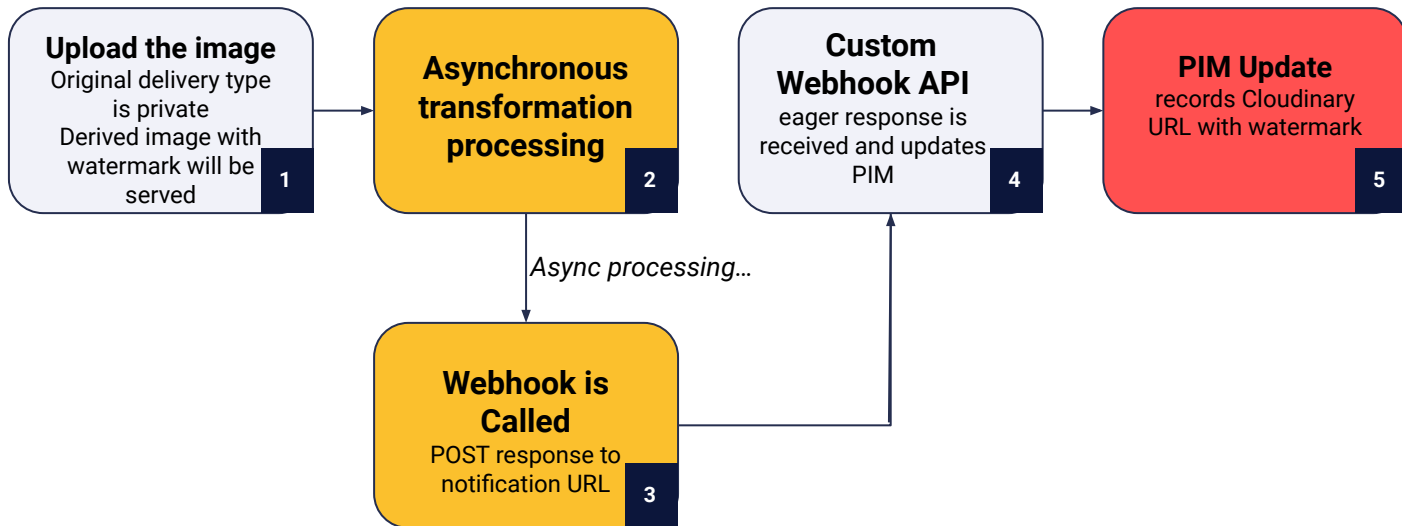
Upload the image
Original delivery type is private
Derived image with watermark will be served
1

Asynchronous transformation processing
2

Async processing…

Webhook is Called
POST response to notification URL
3

Custom Webhook API
eager response is received and updates PIM
4

PIM Update
records Cloudinary URL with watermark
5